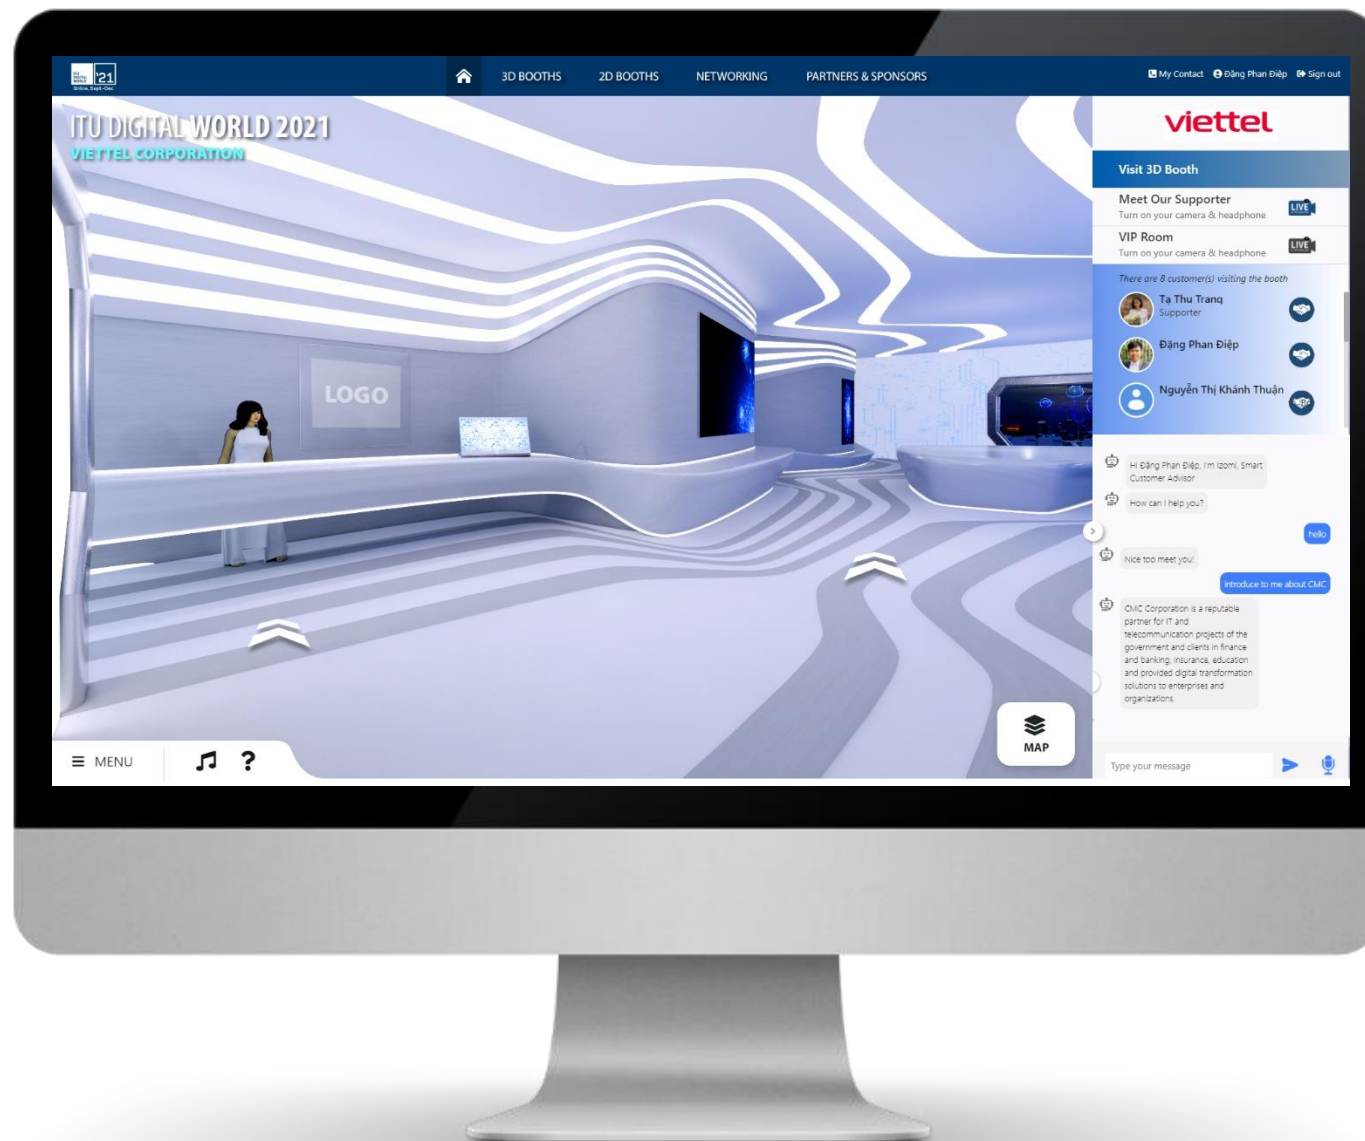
'21
Online, Sept-Dec

3D BOOTHS 2D BOOTHS NETWORKING PARTNERS & SPONSORS

My Contact Đặng Phan Điệp Sign out

ITU DIGITAL WORLD 2021
VIETTEL CORPORATION

LOGO

viettel

Visit 3D Booth

Meet Our Supporter
Turn on your camera & headphone
LIVE

VIP Room
Turn on your camera & headphone
LIVE

There are 8 customer(s) visiting the booth

Tạ Thu Trang
Supporter

Đặng Phan Điệp

Nguyễn Thị Khánh Thuận

Hi Đặng Phan Điệp, I'm Izomi, Smart Customer Advisor

How can I help you?

hello

Nice too meet you!

introduce to me about CMC

CMC Corporation is a reputable partner for IT and telecommunication projects of the government and clients in finance and banking, insurance, education and provided digital transformation solutions to enterprises and organizations.

Type your message

MENU

MAP